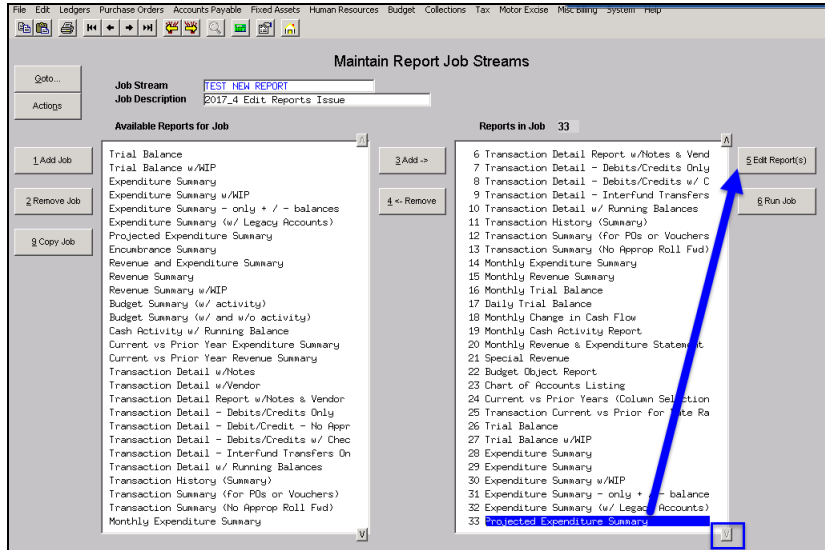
File Edit Ledgers Purchase Orders Accounts Payable Fixed Assets Human Resources Budget Collections Tax Motor Excise Misc Billing System Help

Maintain Report Job Streams

Goto...

Actions

Job Stream TEST NEW REPORT
Job Description 2017_4 Edit Reports Issue

Available Reports for Job

Reports in Job 33

1 Add Job

2 Remove Job

9 Copy Job

Trial Balance
Trial Balance w/WIP
Expenditure Summary
Expenditure Summary w/WIP
Expenditure Summary - only + / - balances
Expenditure Summary (w/ Legacy Accounts)
Projected Expenditure Summary
Encumbrance Summary
Revenue and Expenditure Summary
Revenue Summary
Revenue Summary w/WIP
Budget Summary (w/ activity)
Budget Summary (w/ and w/o activity)
Cash Activity w/ Running Balance
Current vs Prior Year Expenditure Summary
Current vs Prior Year Revenue Summary
Transaction Detail w/Notes
Transaction Detail w/Vendor
Transaction Detail Report w/Notes & Vendor
Transaction Detail - Debits/Credits Only
Transaction Detail - Debit/Credit - No Appr
Transaction Detail - Debits/Credits w/ Chec
Transaction Detail - Interfund Transfers On
Transaction Detail w/ Running Balances
Transaction History (Summary)
Transaction Summary (for POs or Vouchers)
Transaction Summary (No Approp Roll Fwd)
Monthly Expenditure Summary

3 Add ->

4 <- Remove

6 Transaction Detail Report w/Notes & Vend
7 Transaction Detail - Debits/Credits Only
8 Transaction Detail - Debits/Credits w/ C
9 Transaction Detail - Interfund Transfers
10 Transaction Detail w/ Running Balances
11 Transaction History (Summary)
12 Transaction Summary (for POs or Vouchers
13 Transaction Summary (No Approp Roll Fwd)
14 Monthly Expenditure Summary
15 Monthly Revenue Summary
16 Monthly Trial Balance
17 Daily Trial Balance
18 Monthly Change in Cash Flow
19 Monthly Cash Activity Report
20 Monthly Revenue & Expenditure Statement
21 Special Revenue
22 Budget Object Report
23 Chart of Accounts Listing
24 Current vs Prior Years (Column Selection
25 Transaction Current vs Prior for Date Ra
26 Trial Balance
27 Trial Balance w/WIP
28 Expenditure Summary
29 Expenditure Summary
30 Expenditure Summary w/WIP
31 Expenditure Summary - only + / - balance
32 Expenditure Summary (w/ Legacy Accounts)
33 Projected Expenditure Summary

5 Edit Report(s)

6 Run Job